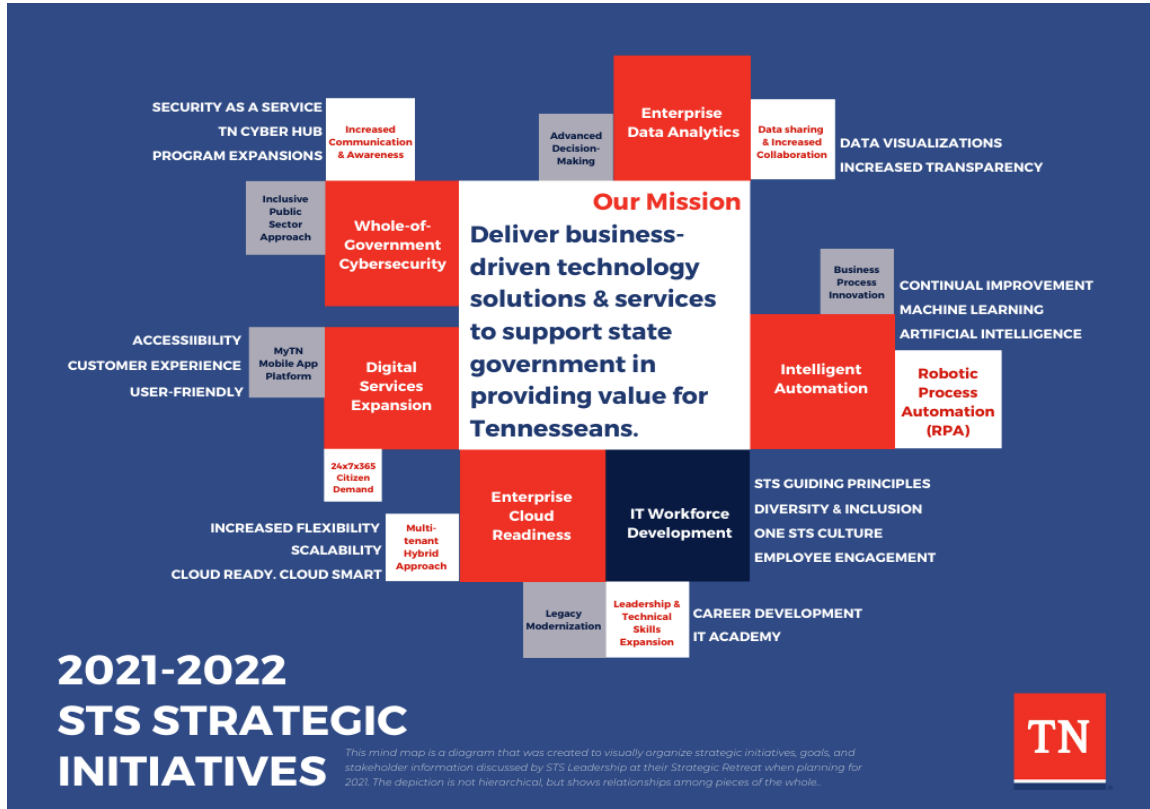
Our Mission

Deliver business-driven technology solutions & services to support state government in providing value for Tennesseans.

SECURITY AS A SERVICE
TN CYBER HUB
PROGRAM EXPANSIONS

Increased Communication & Awareness

Advanced Decision-Making

Enterprise Data Analytics

Data sharing & Increased Collaboration

DATA VISUALIZATIONS
INCREASED TRANSPARENCY

Inclusive Public Sector Approach

Whole-of-Government Cybersecurity

Business Process Innovation

CONTINUAL IMPROVEMENT
MACHINE LEARNING
ARTIFICIAL INTELLIGENCE

ACCESSIIBILITY
CUSTOMER EXPERIENCE
USER-FRIENDLY

MyTN Mobile App Platform

Digital Services Expansion

Intelligent Automation

Robotic Process Automation (RPA)

24x7x365 Citizen Demand

Enterprise Cloud Readiness

IT Workforce Development

STS GUIDING PRINCIPLES
DIVERSITY & INCLUSION
ONE STS CULTURE
EMPLOYEE ENGAGEMENT

INCREASED FLEXIBILITY
SCALABILITY
CLOUD READY. CLOUD SMART

Multi-tenant Hybrid Approach

Legacy Modernization

Leadership & Technical Skills Expansion

CAREER DEVELOPMENT
IT ACADEMY

2021-2022
STS STRATEGIC
INITIATIVES

This mind map is a diagram that was created to visually organize strategic initiatives, goals, and stakeholder information discussed by STS Leadership at their Strategic Retreat when planning for 2021. The depiction is not hierarchical, but shows relationships among pieces of the whole.

TN